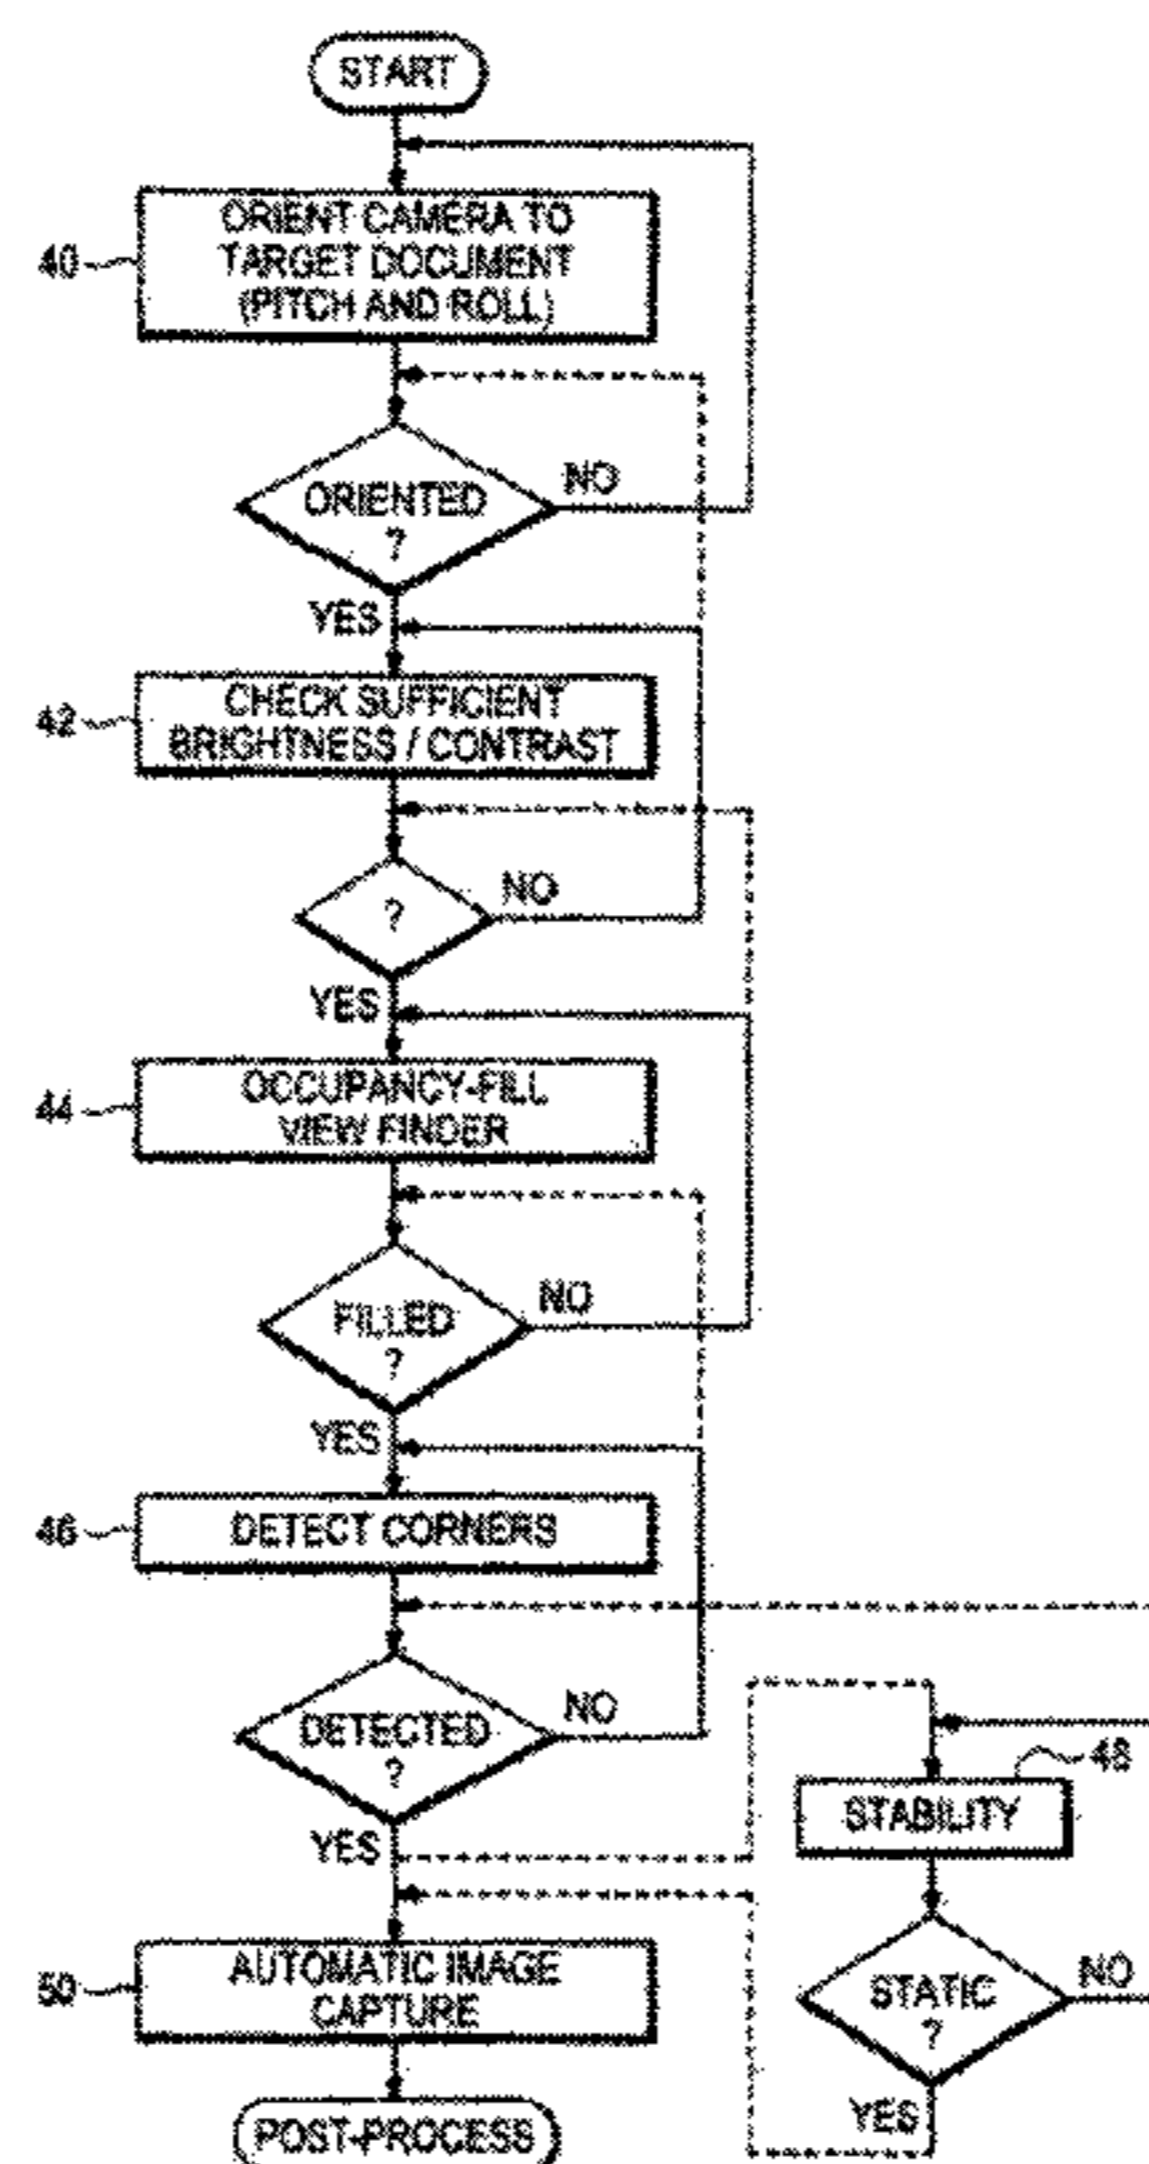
START

40 ORIENT CAMERA TO TARGET DOCUMENT (PITCH AND ROLL)

ORIENTED ?

NO

YES

42 CHECK SUFFICIENT BRIGHTNESS / CONTRAST

?

NO

YES

44 OCCUPANCY-FILL VIEW FINDER

FILLED ?

NO

YES

46 DETECT CORNERS

DETECTED ?

NO

YES

48

STABILITY

STATIC ?

NO

YES

50 AUTOMATIC IMAGE CAPTURE

POST-PROCESS